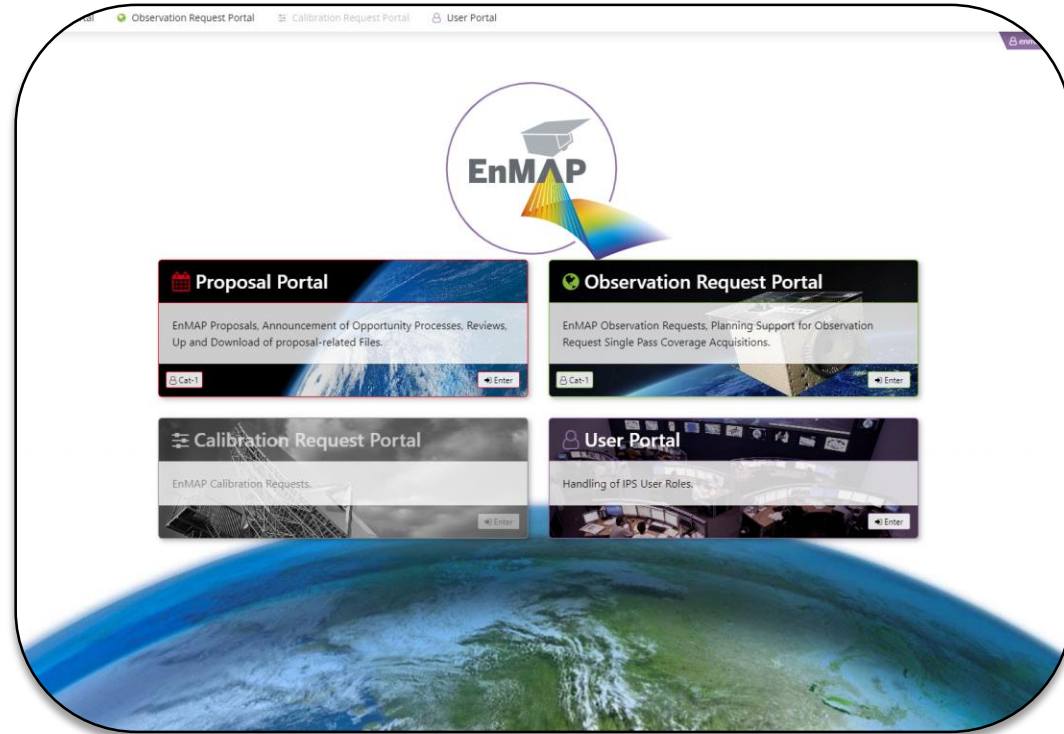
tal Observation Request Portal Calibration Request Portal User Portal

enm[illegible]

EnMAP

Proposal Portal

EnMAP Proposals, Announcement of Opportunity Processes, Reviews, Up and Download of proposal-related Files.

Cat-1

Enter

Observation Request Portal

EnMAP Observation Requests, Planning Support for Observation Request Single Pass Coverage Acquisitions.

Cat-1

Enter

Calibration Request Portal

EnMAP Calibration Requests.

Enter

User Portal

Handling of IPS User Roles.

Enter